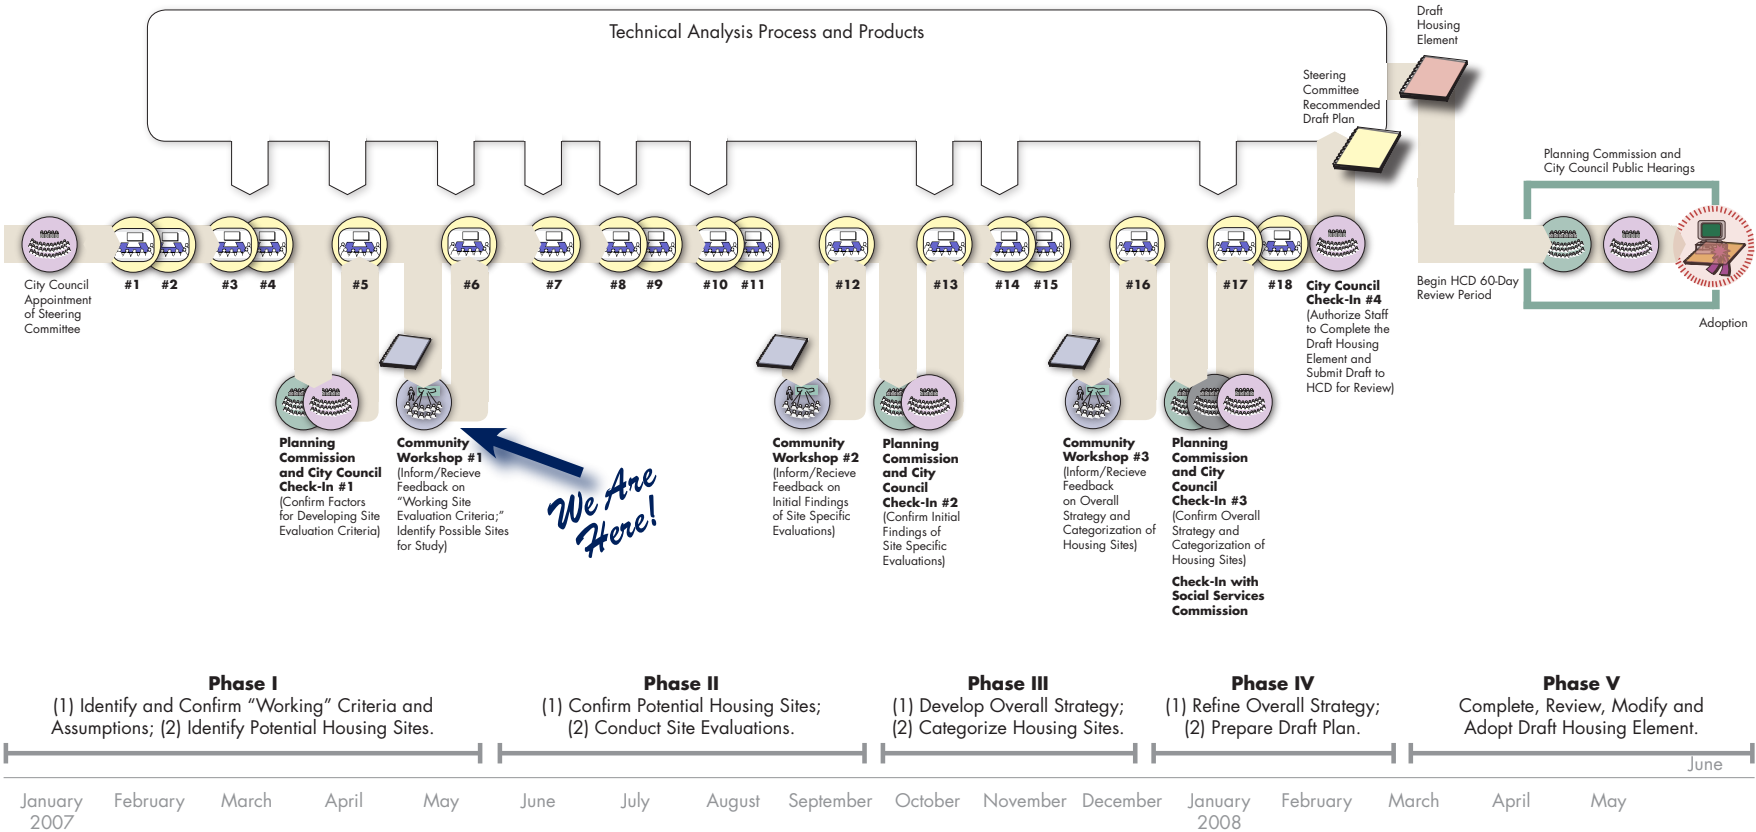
Technical Analysis Process and Products

Draft Housing Element

Steering Committee Recommended Draft Plan

Planning Commission and City Council Public Hearings

City Council Appointment of Steering Committee

#1 #2 #3 #4 #5 #6 #7 #8 #9 #10 #11 #12 #13 #14 #15 #16 #17 #18

City Council Check-In #4 (Authorize Staff to Complete the Draft Housing Element and Submit Draft to HCD for Review)

Begin HCD 60-Day Review Period

Adoption

Planning Commission and City Council Check-In #1 (Confirm Factors for Developing Site Evaluation Criteria)

Community Workshop #1 (Inform/Recieve Feedback on "Working Site Evaluation Criteria;" Identify Possible Sites for Study)

We Are Here!

Community Workshop #2 (Inform/Recieve Feedback on Initial Findings of Site Specific Evaluations)

Planning Commission and City Council Check-In #2 (Confirm Initial Findings of Site Specific Evaluations)

Community Workshop #3 (Inform/Recieve Feedback on Overall Strategy and Categorization of Housing Sites)

Planning Commission and City Council Check-In #3 (Confirm Overall Strategy and Categorization of Housing Sites)

Check-In with Social Services Commission

Phase I
(1) Identify and Confirm "Working" Criteria and Assumptions; (2) Identify Potential Housing Sites.

Phase II
(1) Confirm Potential Housing Sites; (2) Conduct Site Evaluations.

Phase III
(1) Develop Overall Strategy; (2) Categorize Housing Sites.

Phase IV
(1) Refine Overall Strategy; (2) Prepare Draft Plan.

Phase V
Complete, Review, Modify and Adopt Draft Housing Element.

June

January 2007 February March April May June July August September October November December January 2008 February March April May